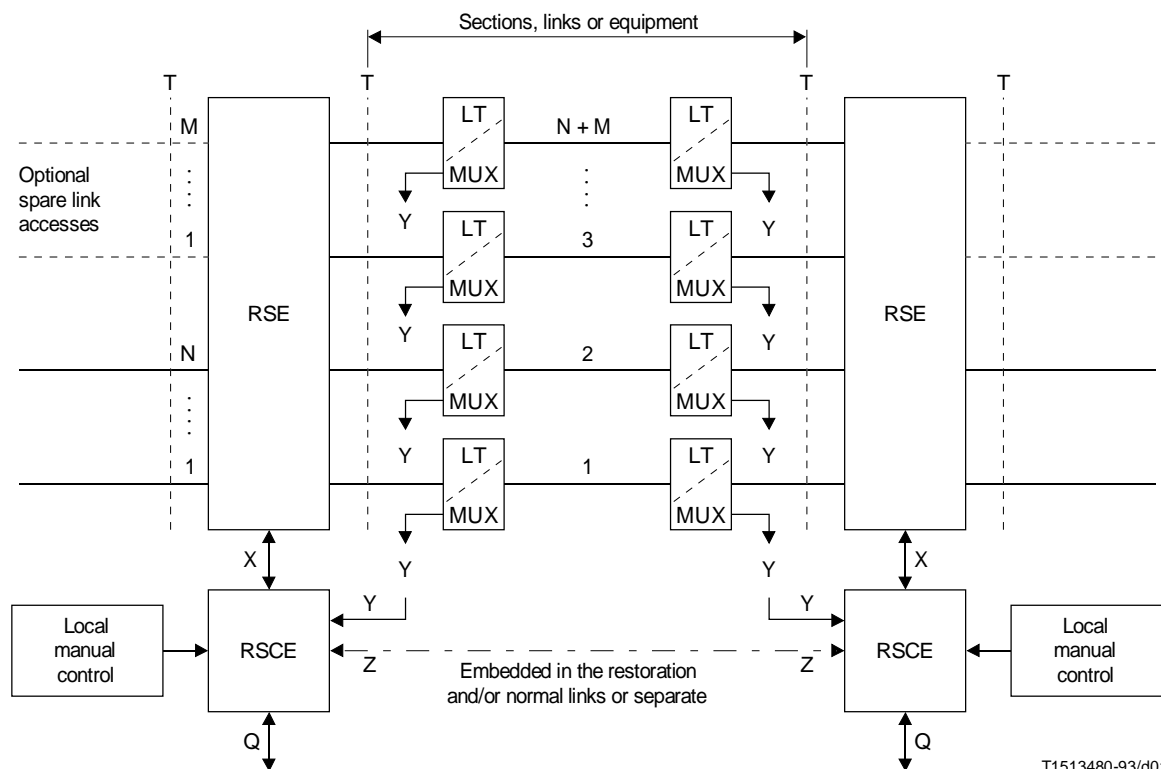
Sections, links or equipment

T T T T

M

Optional spare link accesses

1

N

1

RSE

LT MUX N + M LT MUX

Y Y

LT MUX 3 LT MUX

Y Y

LT MUX 2 LT MUX

Y Y

LT MUX 1 LT MUX

Y Y

RSE

X X

Y Y

Local manual control

RSCE

Y Y

Z Z

Embedded in the restoration and/or normal links or separate

RSCE

Local manual control

Q Q

T1513480-93/d0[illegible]